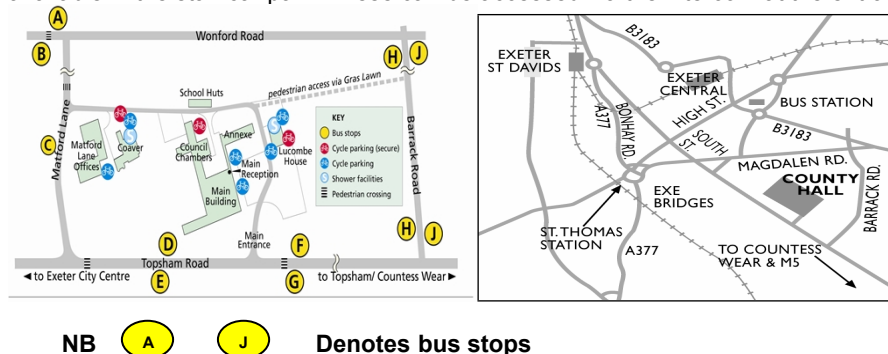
A
B
Wonford Road
H J
pedestrian access via Gras Lawn
School Huts
Matford Lane
Matford Lane Offices
Coaver
Council Chambers
Annexe
Main Reception
Lucombe House
Main Building
KEY
Bus stops
Cycle parking (secure)
Cycle parking
Shower facilities
Pedestrian crossing
Barrack Road
C
D
Main Entrance
F
H J
Topsham Road
◂ to Exeter City Centre
E
G
to Topsham/ Countess Wear ▸

EXETER ST DAVIDS
B3183
EXETER CENTRAL
A377
BONHAY RD.
HIGH ST.
BUS STATION
SOUTH ST.
B3183
MAGDALEN RD.
COUNTY HALL
BARRACK RD.
EXE BRIDGES
ST. THOMAS STATION
A377
TO COUNTESS WEAR & M5

NB A J Denotes bus stops